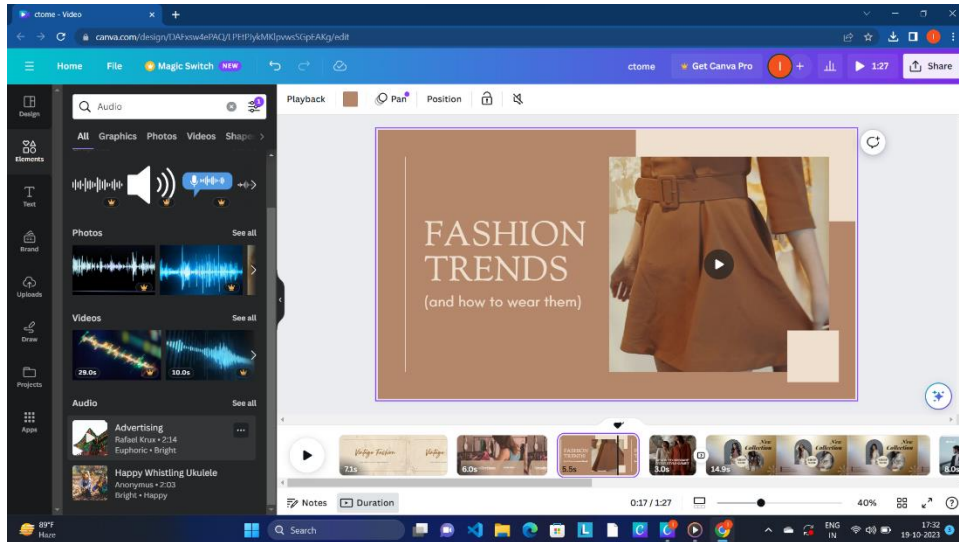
ctome - Video
canva.com/design/DAFxsw4ePAQ/LPEtPJykMKlpvwsSGipEAKg/edit

Home File Magic Switch NEW ctome Get Canva Pro 1:27 Share

Design
Elements
Text
Brand
Uploads
Draw
Projects
Apps

Audio

All Graphics Photos Videos Shape

Photos See all

Videos See all
29.0s 10.0s

Audio See all
Advertising
Rafael Krux • 2:14
Euphoric • Bright

Happy Whistling Ukulele
Anonymus • 2:03
Bright • Happy

Playback Pan Position

FASHION TRENDS
(and how to wear them)

7.1s 6.0s 5.5s 3.0s 14.9s 8.0s

Notes Duration 0:17 / 1:27 40%

89°F
Haze
Search
ENG IN 17:32 19-10-2023